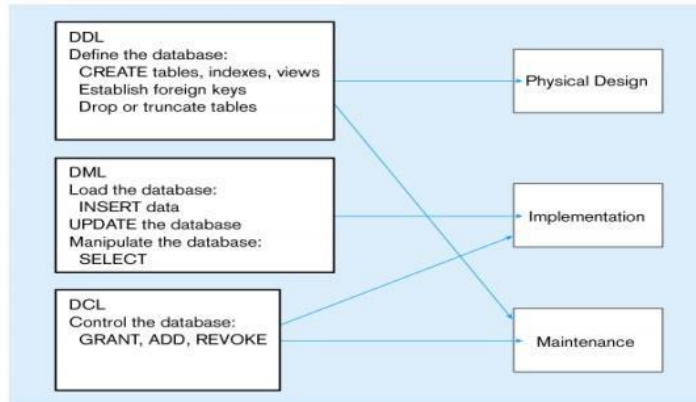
DDL
Define the database:
CREATE tables, indexes, views
Establish foreign keys
Drop or truncate tables

DML
Load the database:
INSERT data
UPDATE the database
Manipulate the database:
SELECT

DCL
Control the database:
GRANT, ADD, REVOKE

Physical Design

Implementation

Maintenance